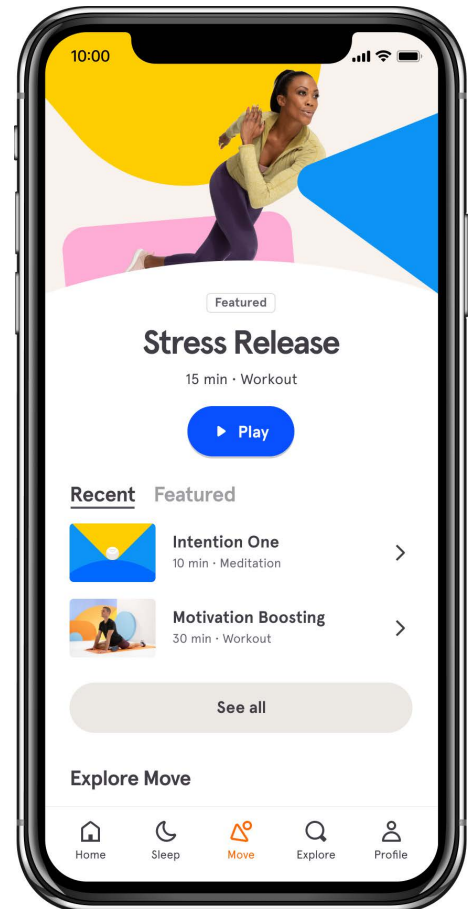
10:00

Featured

Stress Release

15 min · Workout

Play

Recent Featured

Intention One
10 min · Meditation

Motivation Boosting
30 min · Workout

See all

Explore Move

Home Sleep Move Explore Profile